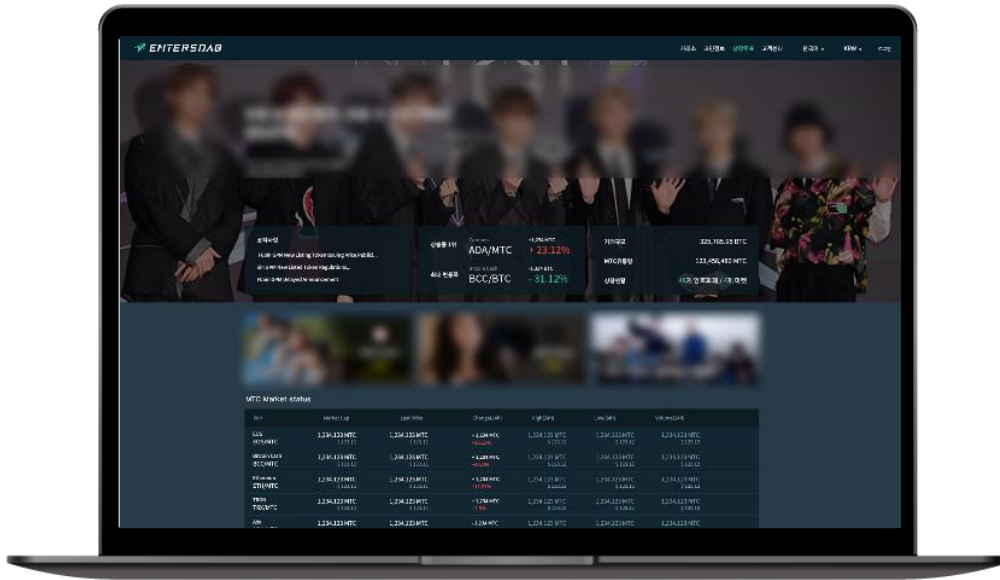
ENTERSNAB

KRW

ADA/MTC

+ 23.12%

BCC/BTC

- 31.12%

323,105.25 BTC

123,456,453 MTC

MTC Market status

| Coin | Market Cap | Last Price | Change(24h) | High(24h) | Low(24h) | Volume(24h) |
|---|---|---|---|---|---|---|
| EOS EOS/MTC | 1,234,123 MTC | 1,234,123 MTC | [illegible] | 1,234,123 MTC | 1,234,123 MTC | 1,234,123 MTC |
| Bitcoin Cash BCC/MTC | 1,234,123 MTC | 1,234,123 MTC | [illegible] | 1,234,123 MTC | 1,234,123 MTC | 1,234,123 MTC |
| Ethereum ETH/MTC | 1,234,123 MTC | 1,234,123 MTC | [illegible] | 1,234,123 MTC | 1,234,123 MTC | 1,234,123 MTC |
| TRON TRX/MTC | 1,234,123 MTC | 1,234,123 MTC | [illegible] | 1,234,123 MTC | 1,234,123 MTC | 1,234,123 MTC |
| Ada | 1,234,123 MTC | 1,234,123 MTC | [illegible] | 1,234,123 MTC | 1,234,123 MTC | 1,234,123 MTC |